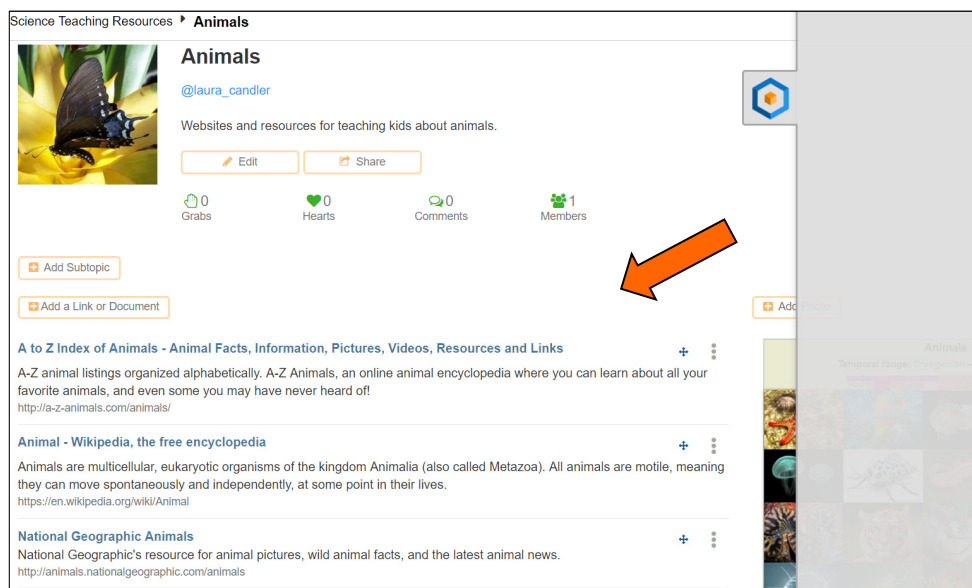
Science Teaching Resources ▸ Animals

Animals

@laura_candler

Websites and resources for teaching kids about animals.

Edit

Share

0
Grabs

0
Hearts

0
Comments

1
Members

Add Subtopic

Add a Link or Document

Add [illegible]

A to Z Index of Animals - Animal Facts, Information, Pictures, Videos, Resources and Links

A-Z animal listings organized alphabetically. A-Z Animals, an online animal encyclopedia where you can learn about all your favorite animals, and even some you may have never heard of!
http://a-z-animals.com/animals/

Animal - Wikipedia, the free encyclopedia

Animals are multicellular, eukaryotic organisms of the kingdom Animalia (also called Metazoa). All animals are motile, meaning they can move spontaneously and independently, at some point in their lives.
https://en.wikipedia.org/wiki/Animal

National Geographic Animals

National Geographic's resource for animal pictures, wild animal facts, and the latest animal news.
http://animals.nationalgeographic.com/animals

Animals

Temporal range: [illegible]